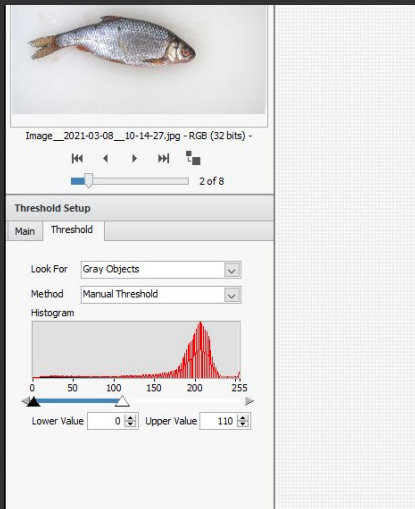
Image__2021-03-08__10-14-27.jpg - RGB (32 bits) -

2 of 8

Threshold Setup

Main | Threshold

Look For | Gray Objects

Method | Manual Threshold

Histogram

0 50 100 150 200 255

Lower Value 0 Upper Value 110